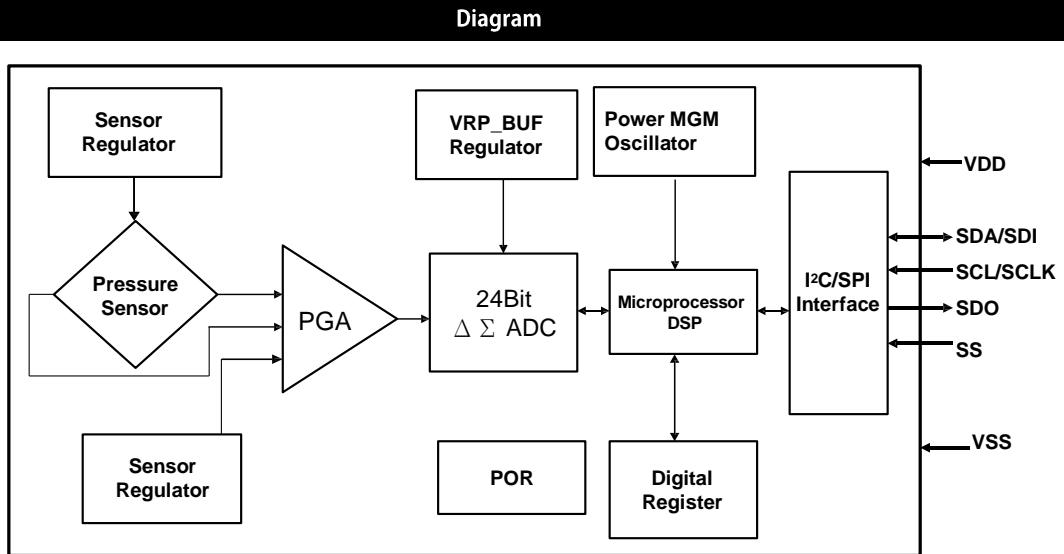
Diagram

Sensor Regulator

VRP_BUF Regulator

Power MGM Oscillator

VDD

Pressure Sensor

PGA

24Bit
$\Delta$ $\Sigma$ ADC

Microprocessor DSP

I²C/SPI Interface

SDA/SDI

SCL/SCLK

SDO

SS

Sensor Regulator

POR

Digital Register

VSS